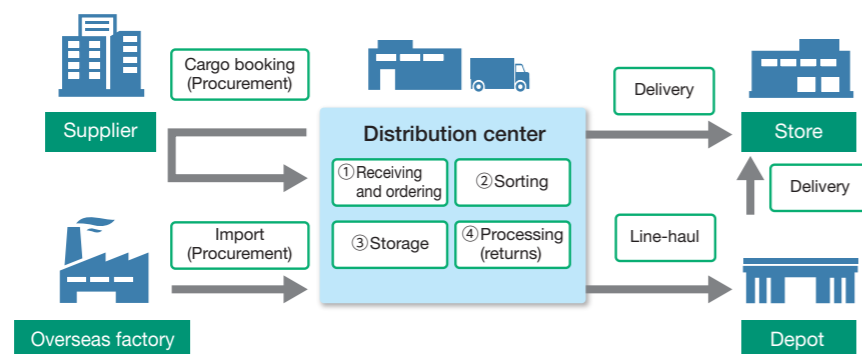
Supplier

Cargo booking (Procurement)

Overseas factory

Import (Procurement)

Distribution center

①Receiving and ordering

②Sorting

③Storage

④Processing (returns)

Delivery

Store

Delivery

Line-haul

Depot